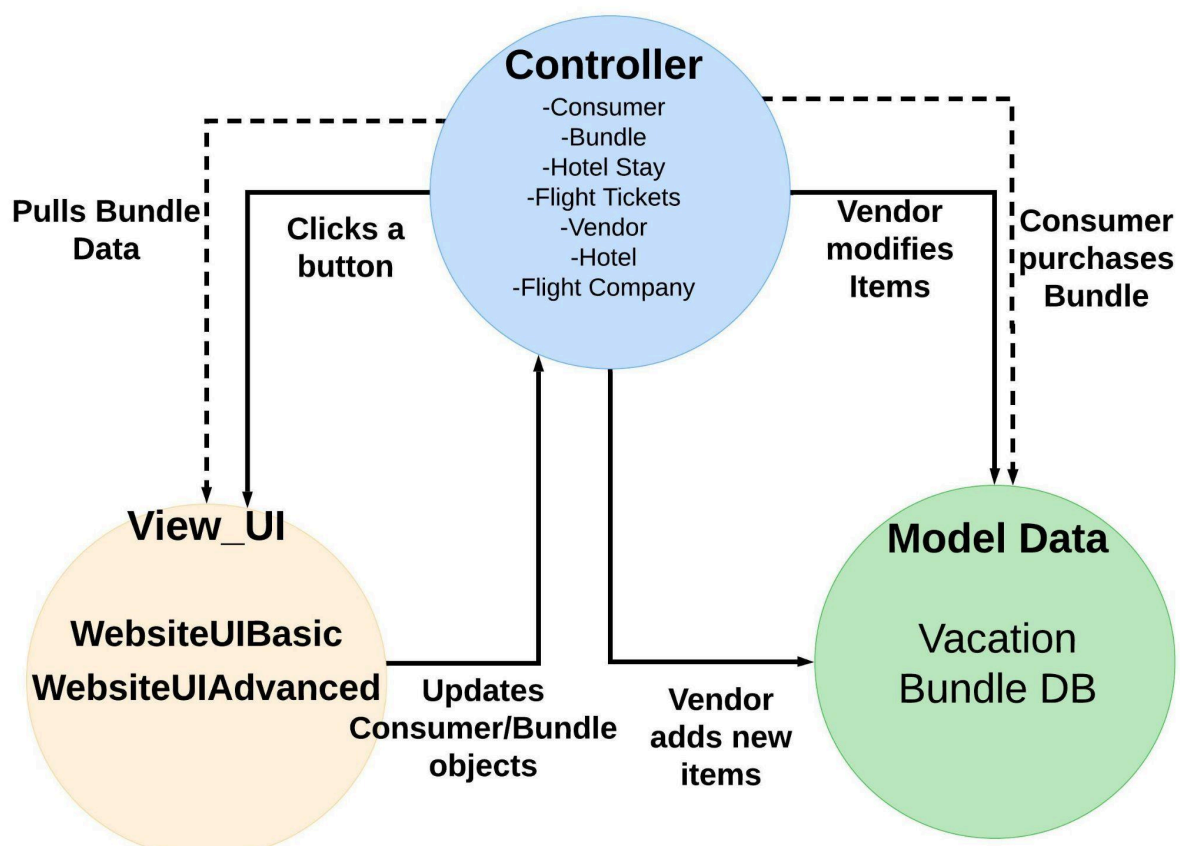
Controller
-Consumer
-Bundle
-Hotel Stay
-Flight Tickets
-Vendor
-Hotel
-Flight Company

Pulls Bundle Data

Clicks a button

Vendor modifies Items

Consumer purchases Bundle

View_UI
WebsiteUIBasic
WebsiteUIAdvanced

Updates Consumer/Bundle objects

Vendor adds new items

Model Data
Vacation Bundle DB